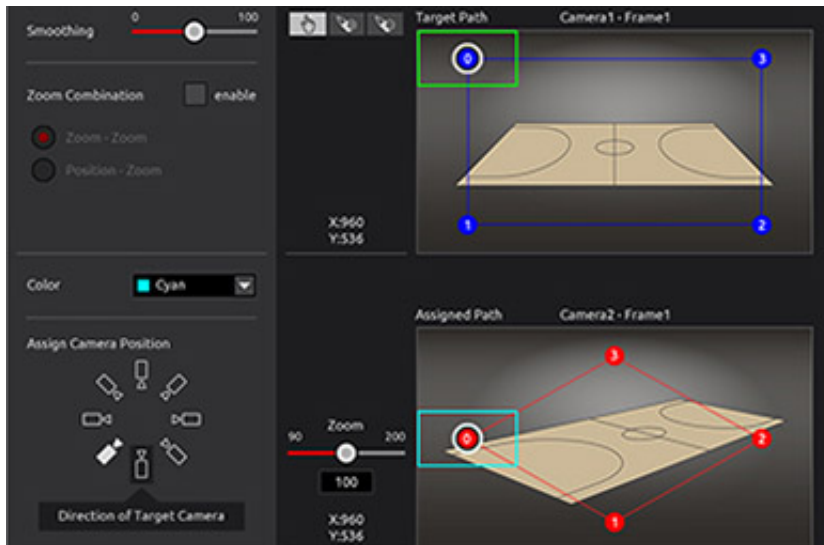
Smoothing
0
100

Zoom Combination
enable

Zoom - Zoom
Position - Zoom

Color
Cyan

Assign Camera Position

Direction of Target Camera

X:960
Y:536

Zoom
90
200
100

X:960
Y:536

Target Path
Camera1 - Frame1
0
1
2
3

Assigned Path
Camera2 - Frame1
0
1
2
3